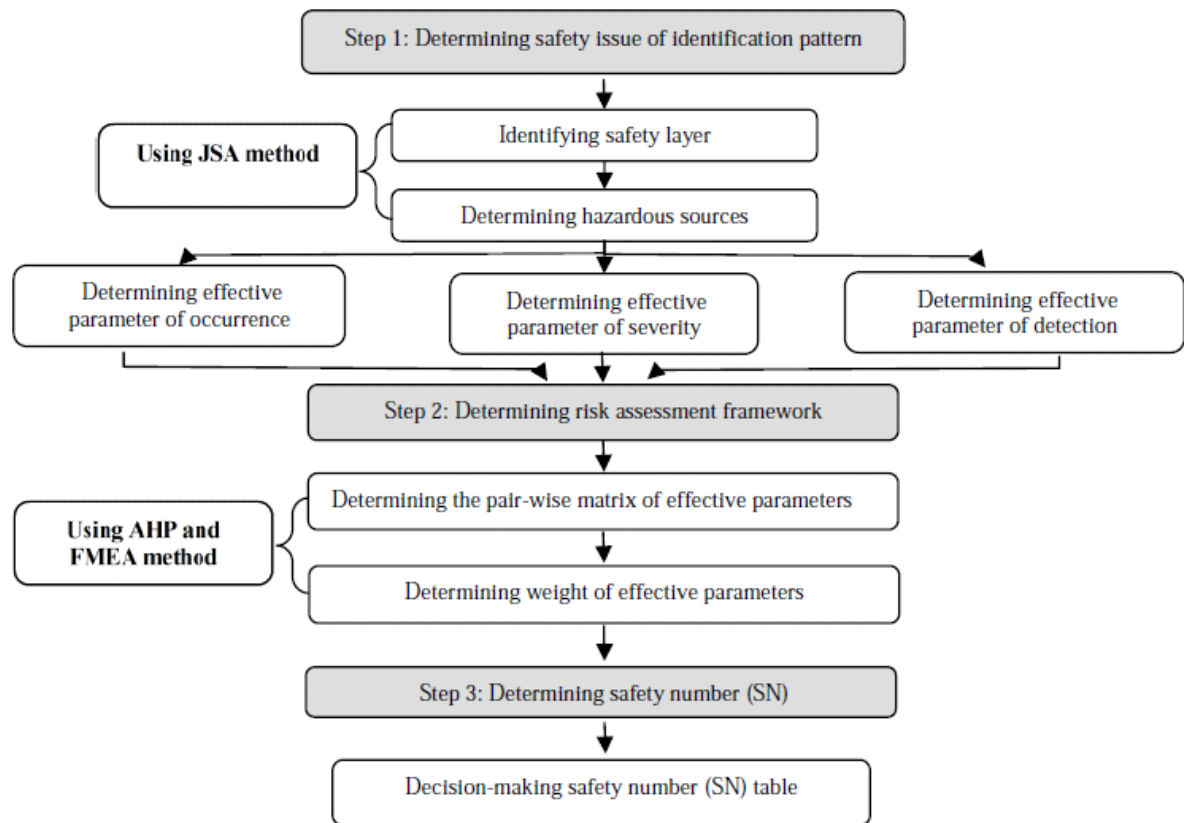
Step 1: Determining safety issue of identification pattern

Using JSA method

Identifying safety layer

Determining hazardous sources

Determining effective parameter of occurrence

Determining effective parameter of severity

Determining effective parameter of detection

Step 2: Determining risk assessment framework

Using AHP and FMEA method

Determining the pair-wise matrix of effective parameters

Determining weight of effective parameters

Step 3: Determining safety number (SN)

Decision-making safety number (SN) table